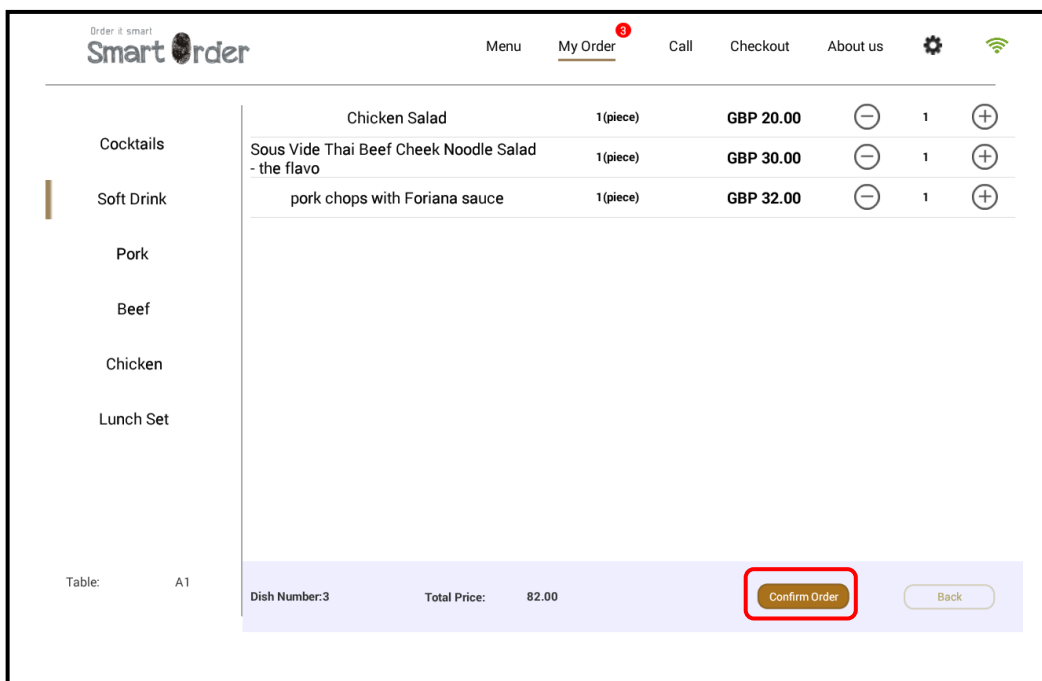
Order it smart
Smart Order

Menu
My Order 3
Call
Checkout
About us

Cocktails
Soft Drink
Pork
Beef
Chicken
Lunch Set

| Chicken Salad | 1(piece) | GBP 20.00 | 1 |
|---|---|---|---|
| Sous Vide Thai Beef Cheek Noodle Salad - the flavo | 1(piece) | GBP 30.00 | 1 |
| pork chops with Foriana sauce | 1(piece) | GBP 32.00 | 1 |

Table: A1

Dish Number:3
Total Price: 82.00
Confirm Order
Back